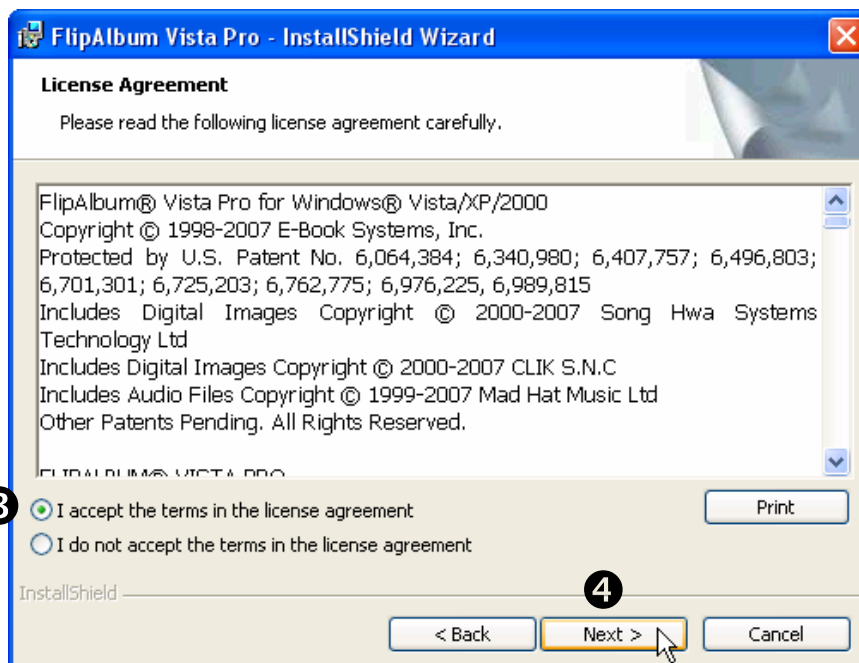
FlipAlbum Vista Pro - InstallShield Wizard

License Agreement

Please read the following license agreement carefully.

FlipAlbum® Vista Pro for Windows® Vista/XP/2000
Copyright © 1998-2007 E-Book Systems, Inc.
Protected by U.S. Patent No. 6,064,384; 6,340,980; 6,407,757; 6,496,803; 6,701,301; 6,725,203; 6,762,775; 6,976,225, 6,989,815
Includes Digital Images Copyright © 2000-2007 Song Hwa Systems Technology Ltd
Includes Digital Images Copyright © 2000-2007 CLIK S.N.C
Includes Audio Files Copyright © 1999-2007 Mad Hat Music Ltd
Other Patents Pending. All Rights Reserved.

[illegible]

3

I accept the terms in the license agreement

I do not accept the terms in the license agreement

Print

InstallShield

4

< Back

Next >

Cancel